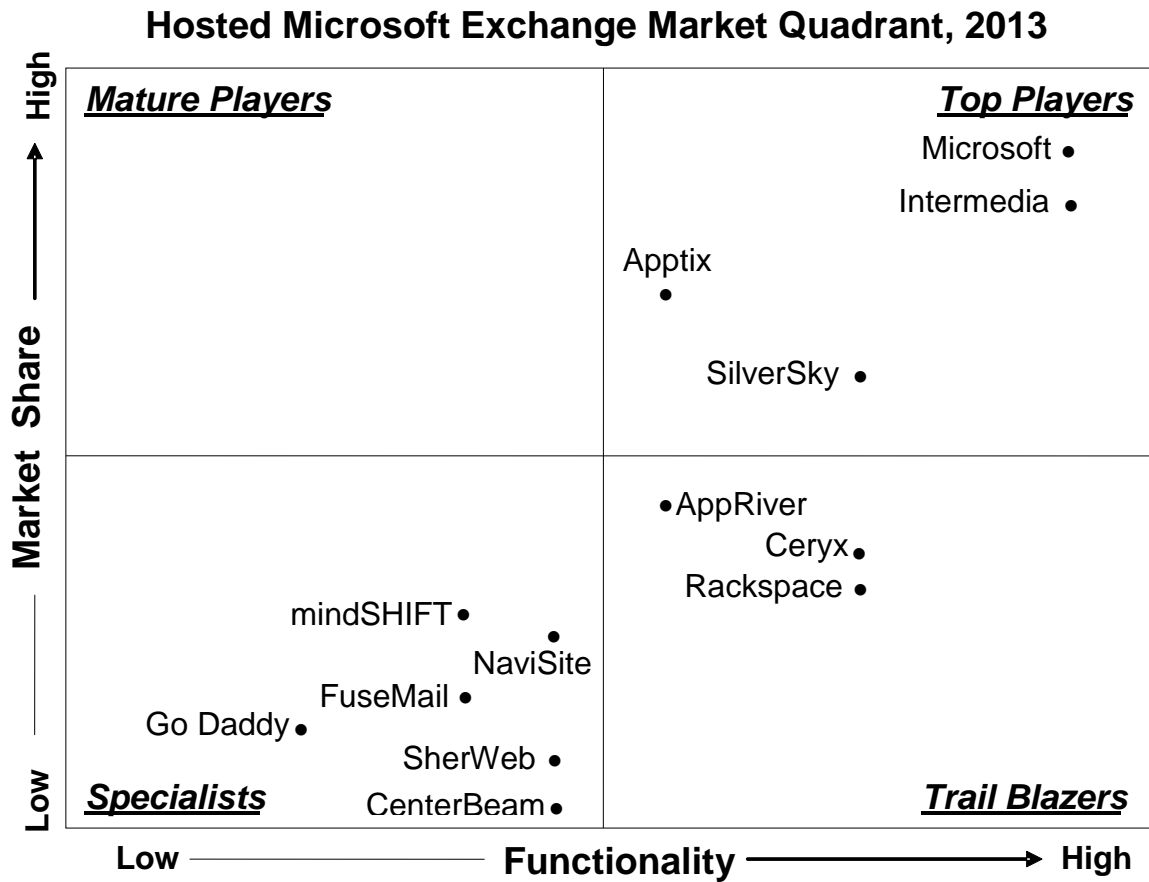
Hosted Microsoft Exchange Market Quadrant, 2013

High
Market Share
Low

Mature Players

Top Players

Microsoft
Intermedia
Apptix
SilverSky

AppRiver
Ceryx
Rackspace

mindSHIFT
NaviSite
FuseMail
Go Daddy
SherWeb
CenterBeam

Specialists

Trail Blazers

Low Functionality High